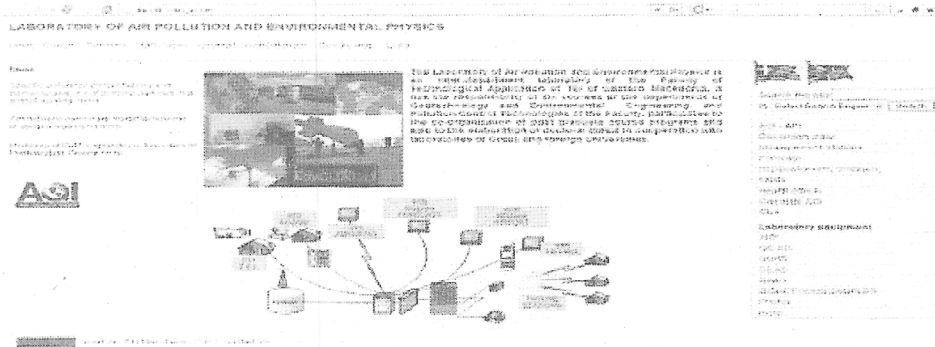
LABORATORY OF AIR POLLUTION AND ENVIRONMENTAL PHYSICS

News

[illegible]

AQI

The Laboratory of Air Pollution and Environmental Physics is an own department laboratory of the Faculty of Technological Applications of TEI of Western Macedonia. It has the responsibility of the courses of the department of Geotechnology and Environmental Engineering and Pollution Control Technologies of the Faculty, participates to the co-ordination of post graduate course programs and also to the evaluation of doctoral theses in cooperation with universities of Greek and foreign universities.

Search the site

Laboratory equipment

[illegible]